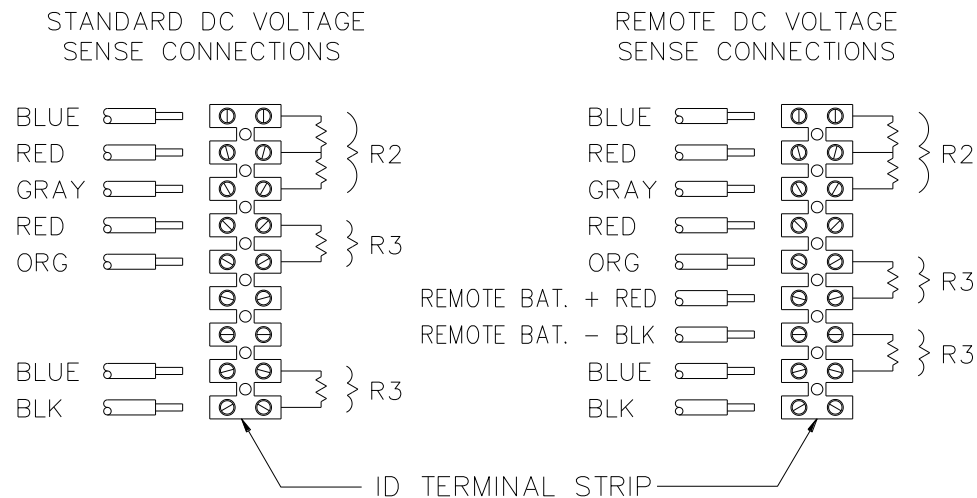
STANDARD DC VOLTAGE SENSE CONNECTIONS

BLUE
RED
GRAY
RED
ORG
BLUE
BLK

R2
R3
R3

REMOTE DC VOLTAGE SENSE CONNECTIONS

BLUE
RED
GRAY
RED
ORG
REMOTE BAT. + RED
REMOTE BAT. – BLK
BLUE
BLK

R2
R3
R3

ID TERMINAL STRIP